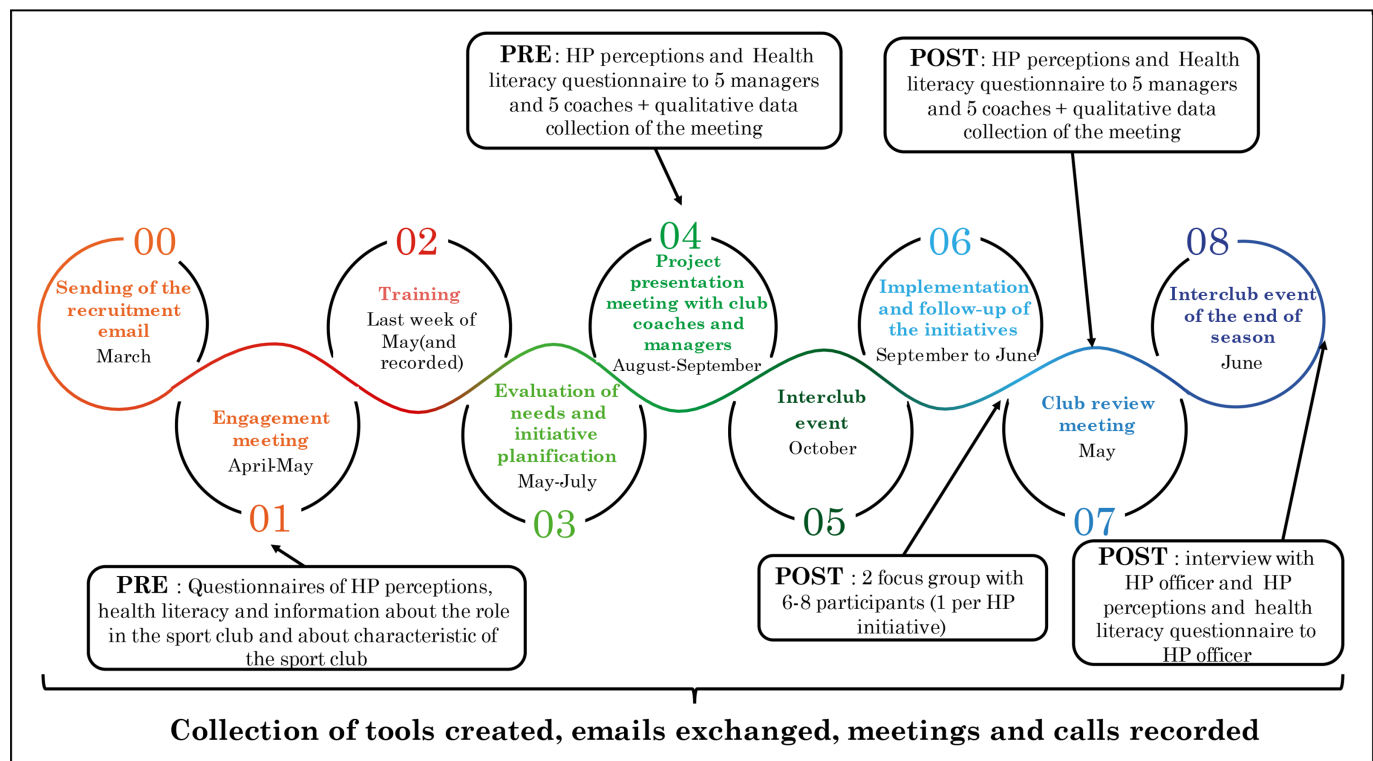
**PRE**: HP perceptions and Health literacy questionnaire to 5 managers and 5 coaches + qualitative data collection of the meeting

**POST**: HP perceptions and Health literacy questionnaire to 5 managers and 5 coaches + qualitative data collection of the meeting

00
Sending of the recruitment email
March

01
Engagement meeting
April-May

02
Training
Last week of May(and recorded)

03
Evaluation of needs and initiative planification
May-July

04
Project presentation meeting with club coaches and managers
August-September

05
Interclub event
October

06
Implementation and follow-up of the initiatives
September to June

07
Club review meeting
May

08
Interclub event of the end of season
June

**PRE** : Questionnaires of HP perceptions, health literacy and information about the role in the sport club and about characteristic of the sport club

**POST** : 2 focus group with 6-8 participants (1 per HP initiative)

**POST** : interview with HP officer and HP perceptions and health literacy questionnaire to HP officer

**Collection of tools created, emails exchanged, meetings and calls recorded**